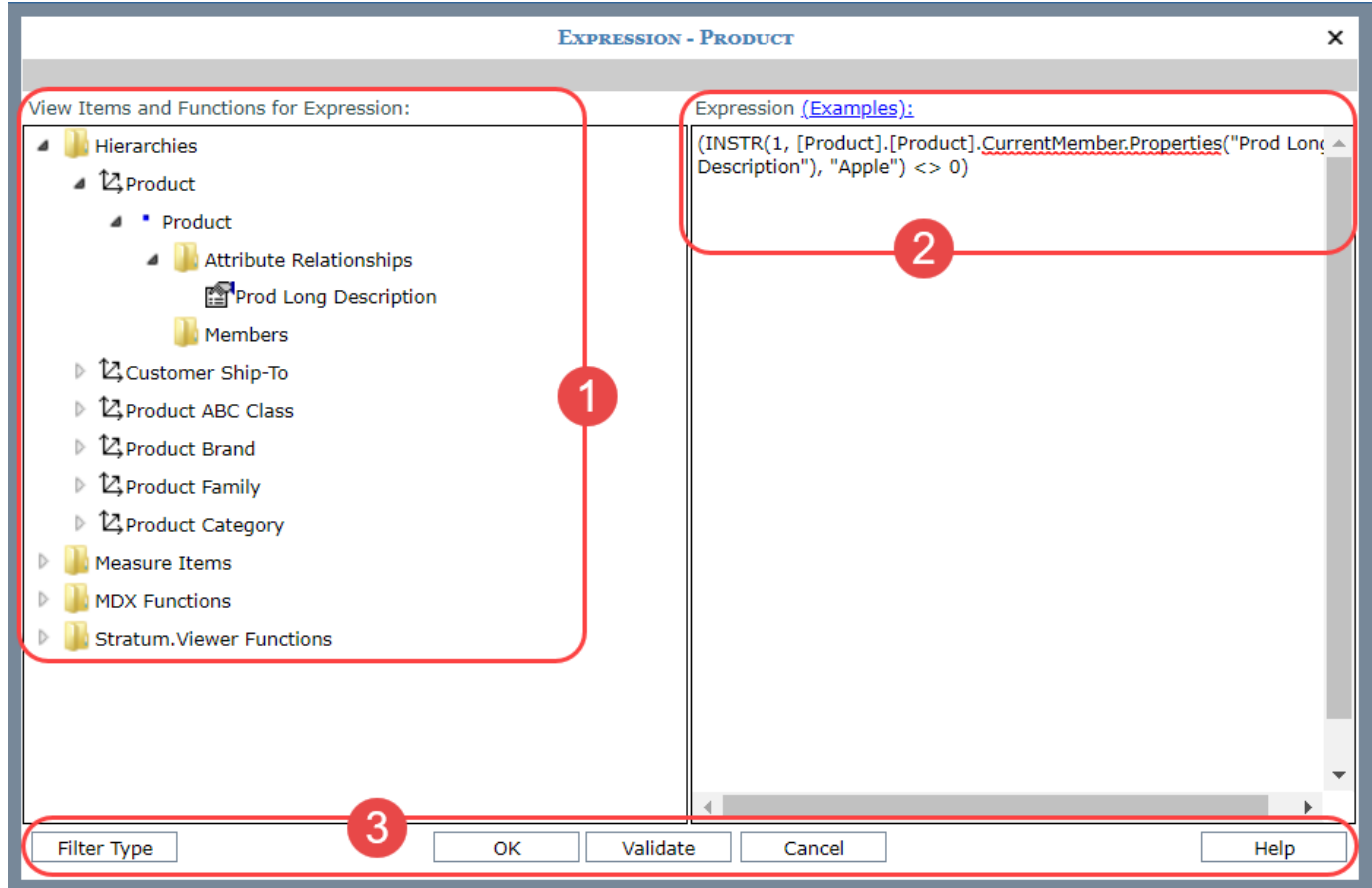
Expression - Product
×

View Items and Functions for Expression:

Hierarchies
Product
Product
Attribute Relationships
Prod Long Description
Members
Customer Ship-To
Product ABC Class
Product Brand
Product Family
Product Category
Measure Items
MDX Functions
Stratum.Viewer Functions

1

Expression (Examples):

(INSTR(1, [Product].[Product].CurrentMember.Properties("Prod Long Description"), "Apple") <> 0)

2

3

Filter Type
OK
Validate
Cancel
Help